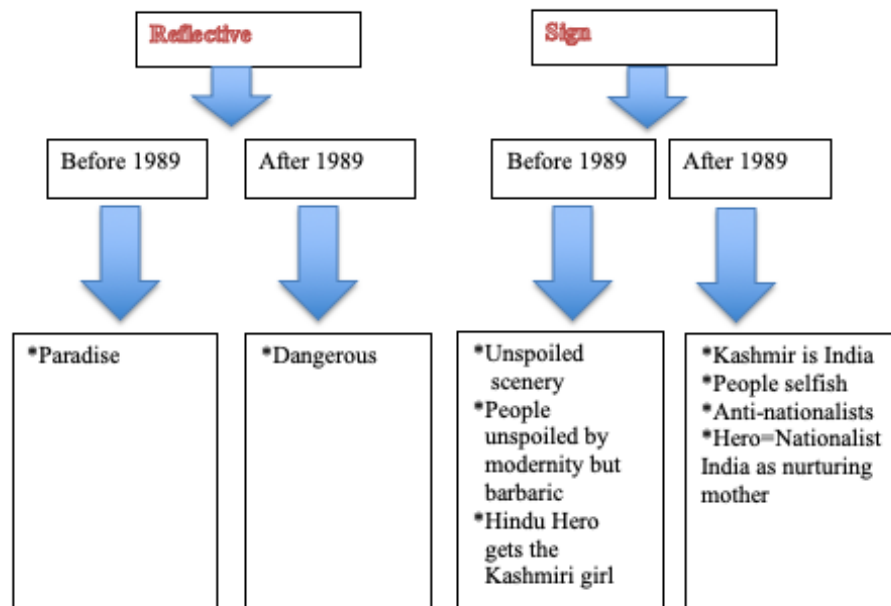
Reflective

Before 1989

After 1989

*Paradise

*Dangerous

Sign

Before 1989

After 1989

*Unspoiled scenery
*People unspoiled by modernity but barbaric
*Hindu Hero gets the Kashmiri girl

*Kashmir is India
*People selfish
*Anti-nationalists
*Hero=Nationalist
India as nurturing mother